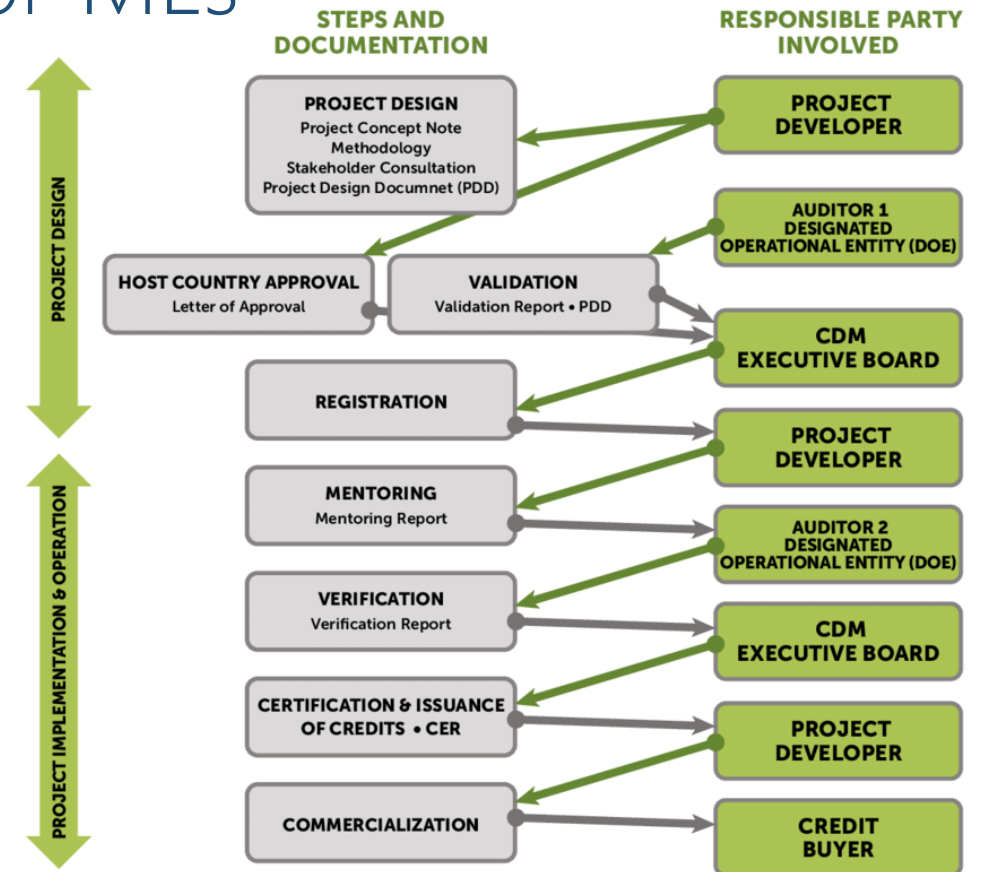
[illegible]
STEPS AND DOCUMENTATION
RESPONSIBLE PARTY INVOLVED

PROJECT DESIGN

PROJECT DESIGN
Project Concept Note
Methodology
Stakeholder Consultation
Project Design Documnet (PDD)

PROJECT DEVELOPER

AUDITOR 1
DESIGNATED
OPERATIONAL ENTITY (DOE)

HOST COUNTRY APPROVAL
Letter of Approval

VALIDATION
Validation Report • PDD

CDM
EXECUTIVE BOARD

REGISTRATION

PROJECT DEVELOPER

PROJECT IMPLEMENTATION & OPERATION

MENTORING
Mentoring Report

AUDITOR 2
DESIGNATED
OPERATIONAL ENTITY (DOE)

VERIFICATION
Verification Report

CDM
EXECUTIVE BOARD

CERTIFICATION & ISSUANCE OF CREDITS • CER

PROJECT DEVELOPER

COMMERCIALIZATION

CREDIT BUYER